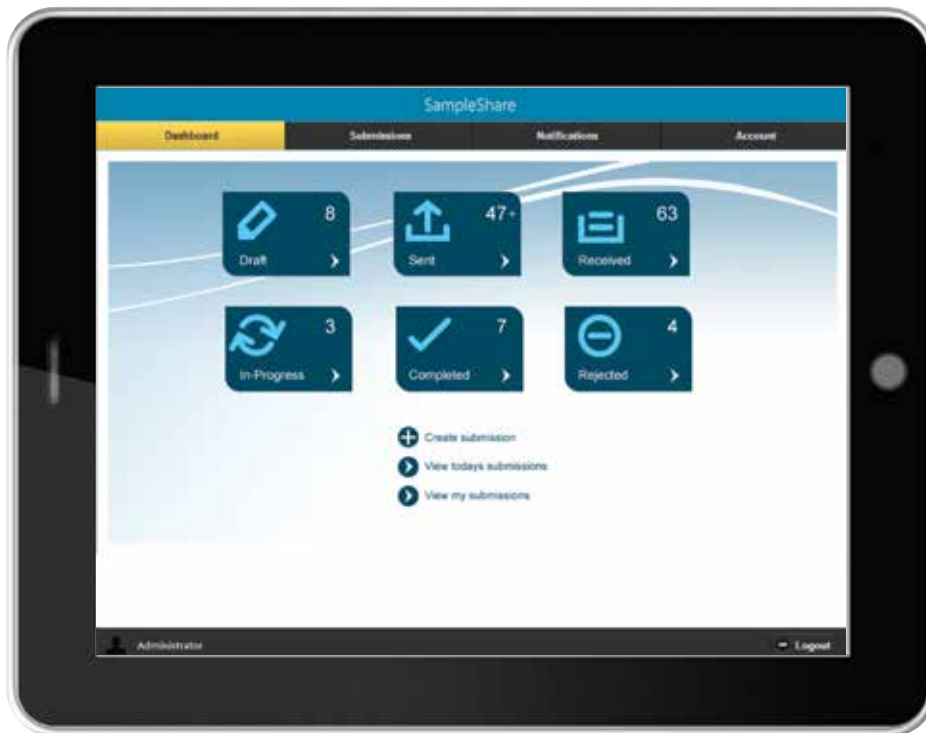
SampleShare

Dashboard
Submissions
Notifications
Account

8
Draft

47+
Sent

63
Received

3
In-Progress

7
Completed

4
Rejected

Create submission
View todays submissions
View my submissions

Administrator
Logout